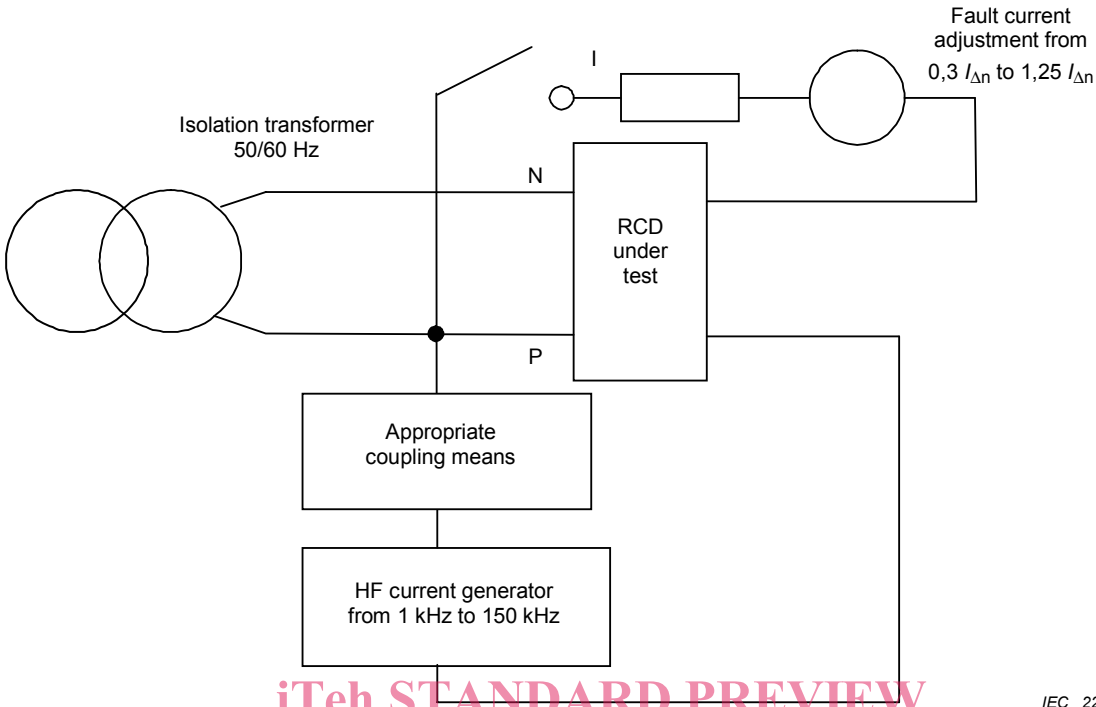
Fault current adjustment from $0,3\ I_{\Delta n}$ to $1,25\ I_{\Delta n}$

I

Isolation transformer 50/60 Hz

N

RCD under test

P

Appropriate coupling means

HF current generator from 1 kHz to 150 kHz

iTeh STANDARD PREVIEW

IEC 22